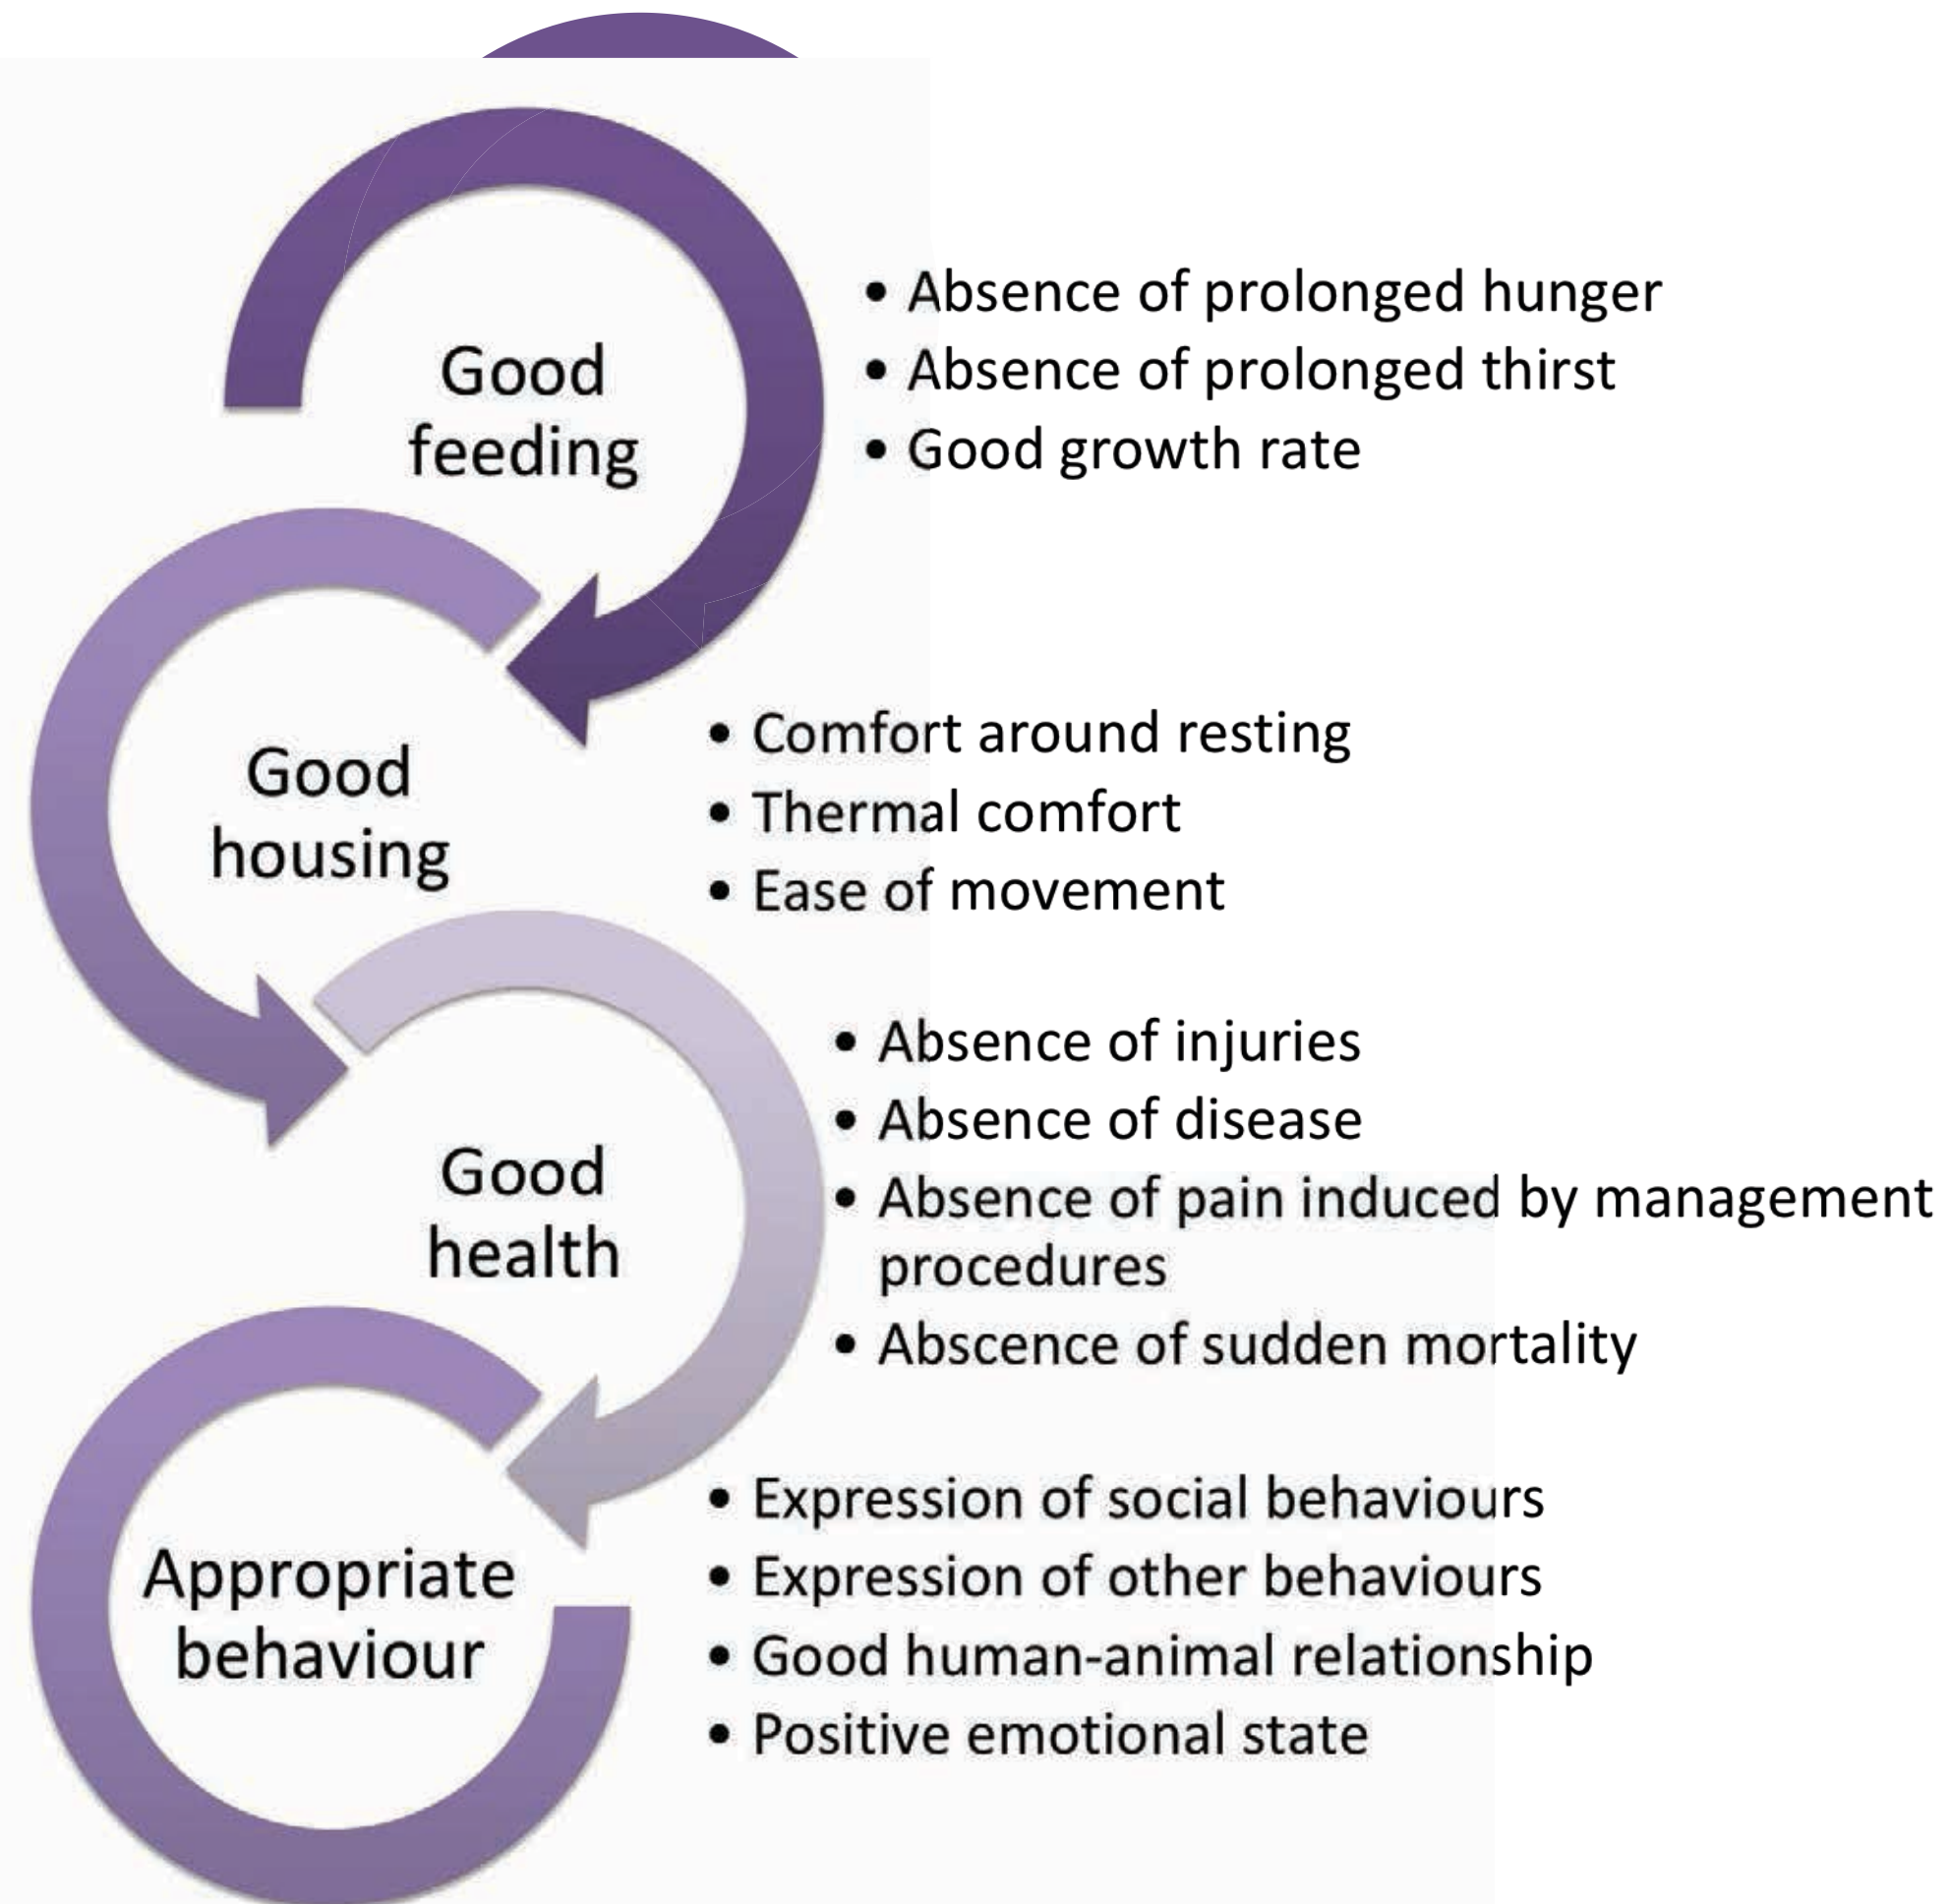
Good feeding

• Absence of prolonged hunger
• Absence of prolonged thirst
• Good growth rate

Good housing

• Comfort around resting
• Thermal comfort
• Ease of movement

Good health

• Absence of injuries
• Absence of disease
• Absence of pain induced by management procedures
• Abscence of sudden mortality

Appropriate behaviour

• Expression of social behaviours
• Expression of other behaviours
• Good human-animal relationship
• Positive emotional state